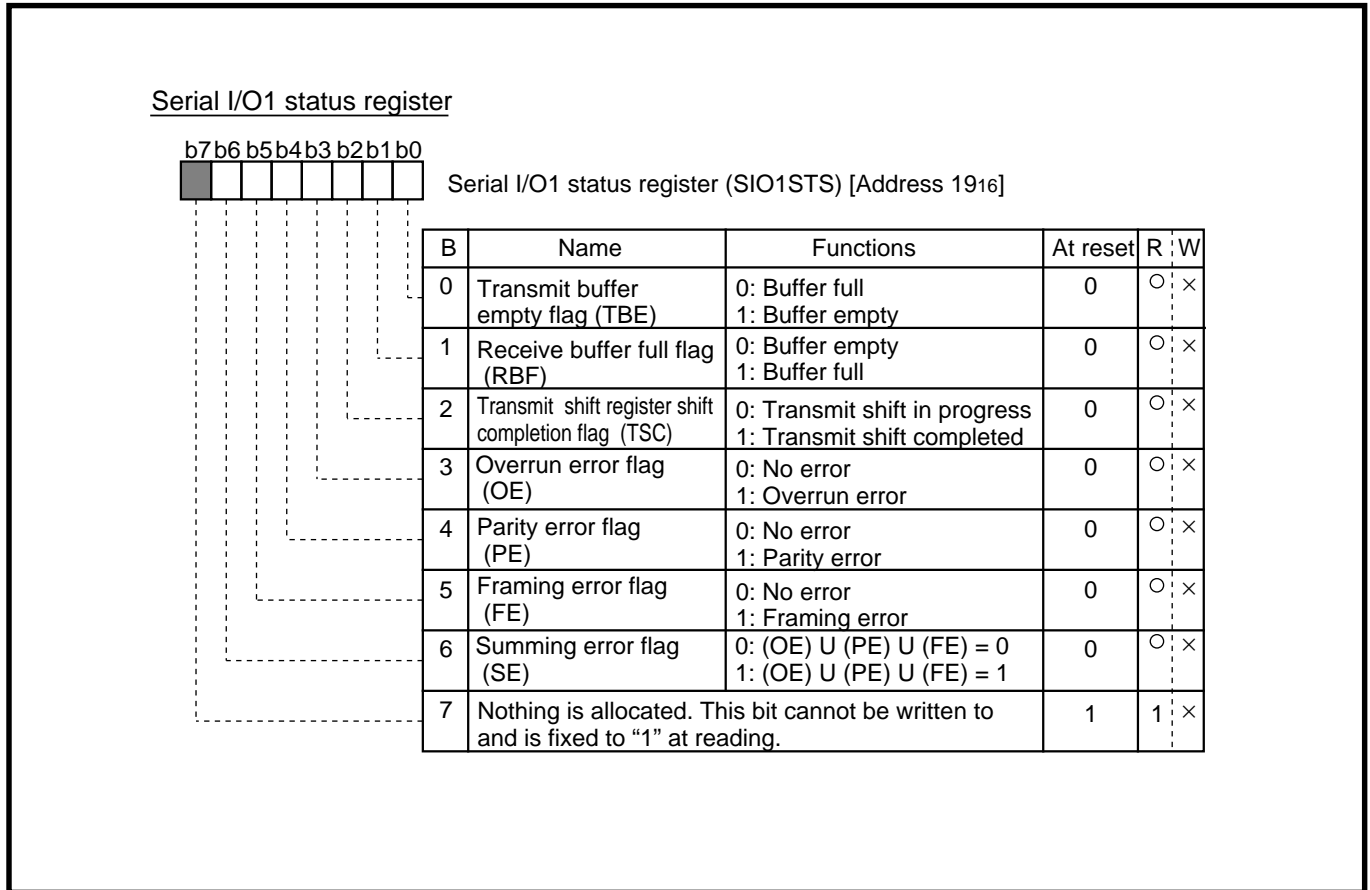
Serial I/O1 status register

b7 b6 b5 b4 b3 b2 b1 b0

Serial I/O1 status register (SIO1STS) [Address $19_{16}$]

| B | Name | Functions | At reset | R | W |
|---|---|---|---|---|---|
| 0 | Transmit buffer empty flag (TBE) | 0: Buffer full<br>1: Buffer empty | 0 | ○ | × |
| 1 | Receive buffer full flag (RBF) | 0: Buffer empty<br>1: Buffer full | 0 | ○ | × |
| 2 | Transmit shift register shift completion flag (TSC) | 0: Transmit shift in progress<br>1: Transmit shift completed | 0 | ○ | × |
| 3 | Overrun error flag (OE) | 0: No error<br>1: Overrun error | 0 | ○ | × |
| 4 | Parity error flag (PE) | 0: No error<br>1: Parity error | 0 | ○ | × |
| 5 | Framing error flag (FE) | 0: No error<br>1: Framing error | 0 | ○ | × |
| 6 | Summing error flag (SE) | 0: (OE) U (PE) U (FE) = 0<br>1: (OE) U (PE) U (FE) = 1 | 0 | ○ | × |
| 7 | Nothing is allocated. This bit cannot be written to and is fixed to "1" at reading. | | 1 | 1 | × |